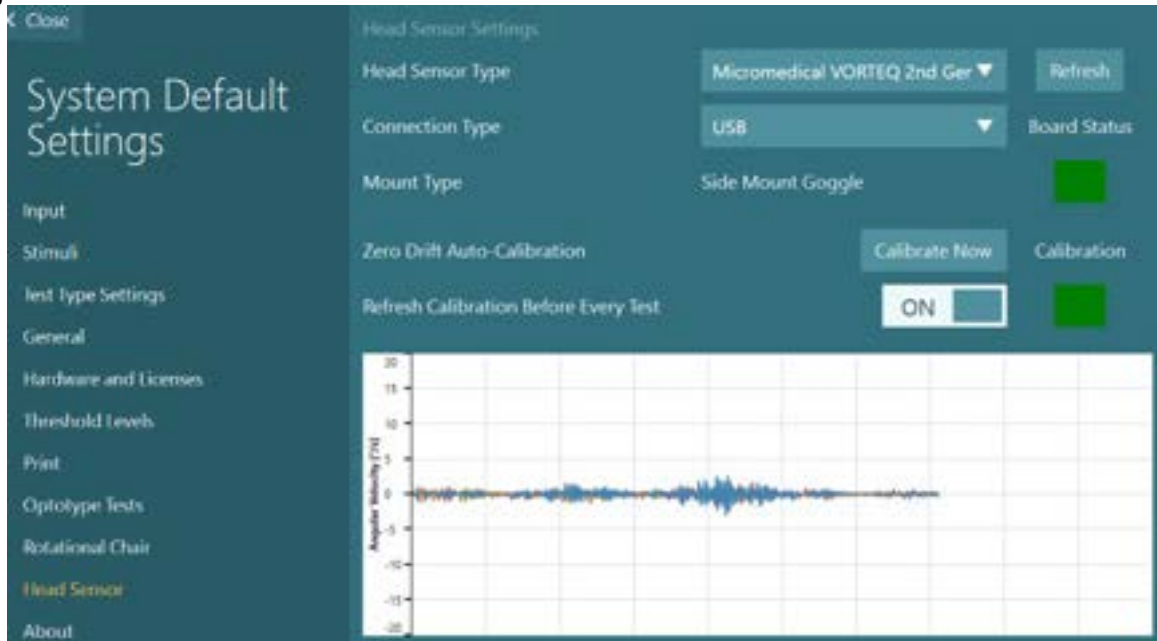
< Close

System Default Settings

Input
Stimuli
Test Type Settings
General
Hardware and Licenses
Threshold Levels
Print
Optotype Tests
Rotational Chair
Head Sensor
About

Head Sensor Settings

Head Sensor Type
Micromedical VORTEQ 2nd Ger ▼
Refresh

Connection Type
USB ▼
Board Status

Mount Type
Side Mount Goggle

Zero Drift Auto-Calibration
Calibrate Now
Calibration

Refresh Calibration Before Every Test
ON

20
15
10
5
0
-5
-10
-15
-20
Angular Velocity [°/s]